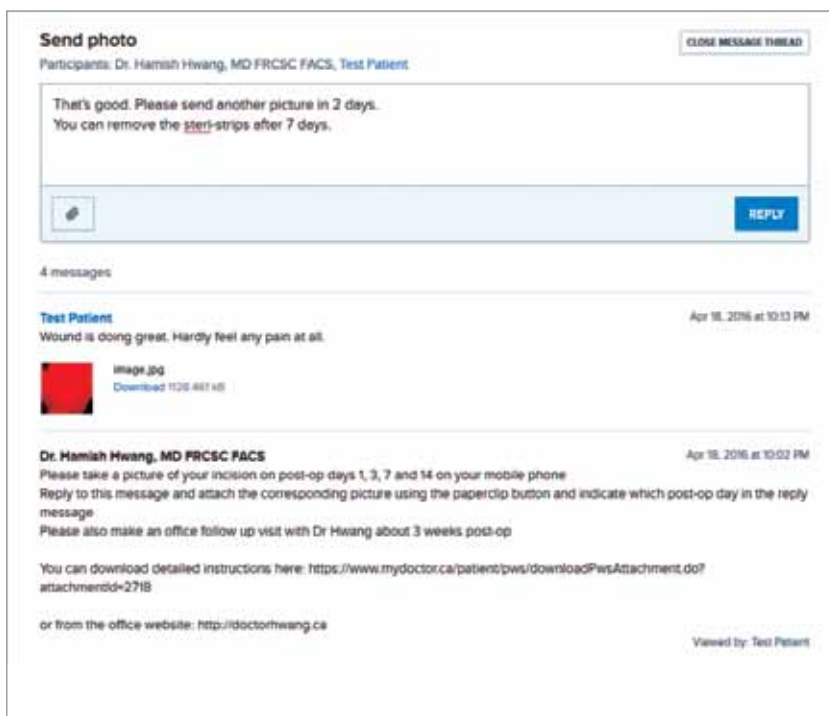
Send photo

CLOSE MESSAGE THREAD

Participants: Dr. Hamish Hwang, MD FRCSC FACS, Test Patient

That's good. Please send another picture in 2 days.
You can remove the steri-strips after 7 days.

REPLY

4 messages

Test Patient

Apr 18, 2016 at 10:13 PM

Wound is doing great. Hardly feel any pain at all.

image.jpg
Download 1128.461 kB

Dr. Hamish Hwang, MD FRCSC FACS

Apr 18, 2016 at 10:02 PM

Please take a picture of your incision on post-op days 1, 3, 7 and 14 on your mobile phone
Reply to this message and attach the corresponding picture using the paperclip button and indicate which post-op day in the reply message
Please also make an office follow up visit with Dr Hwang about 3 weeks post-op

You can download detailed instructions here: https://www.mydoctor.ca/patient/pws/downloadPwsAttachment.do?attachmentId=2718

or from the office website: http://doctorhwang.ca

Viewed by: Test Patient